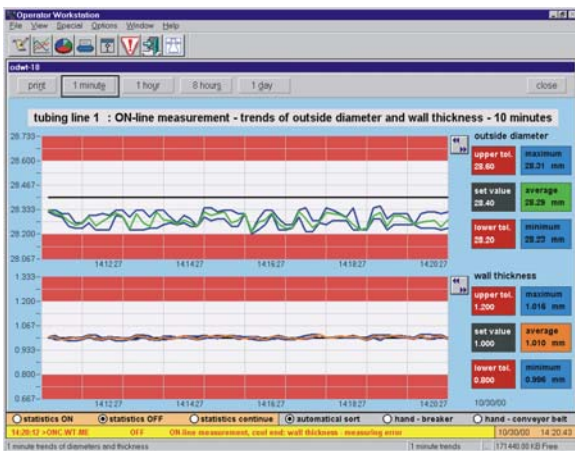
Operator Workstation
File View Special Options Window Help

odwt-18

print | 1 minute | 1 hour | 8 hours | 1 day | close

tubing line 1 : ON-line measurement - trends of outside diameter and wall thickness - 10 minutes

28.733
28.600
28.467
28.333
28.200
28.067

14:12:27 14:14:27 14:16:27 14:18:27 14:20:27

outside diameter

upper tol. 28.60
maximum 28.31 mm
set value 28.40
average 28.29 mm
lower tol. 28.20
minimum 28.23 mm

1.333
1.200
1.067
0.933
0.800
0.667

14:12:27 14:14:27 14:16:27 14:18:27 14:20:27

wall thickness

upper tol. 1.200
maximum 1.016 mm
set value 1.000
average 1.010 mm
lower tol. 0.800
minimum 0.996 mm

10/30/00

statistics ON | statistics OFF | statistics continue | automatical sort | hand - breaker | hand - conveyor belt

14:20:12 >ONC WT ME OFF ON-line measurement, cool end: wall thickness - measuring error 10/30/00 14:20:43

1 minute trends of diameters and thickness | 1 minute trends | 171440.00 KB Free